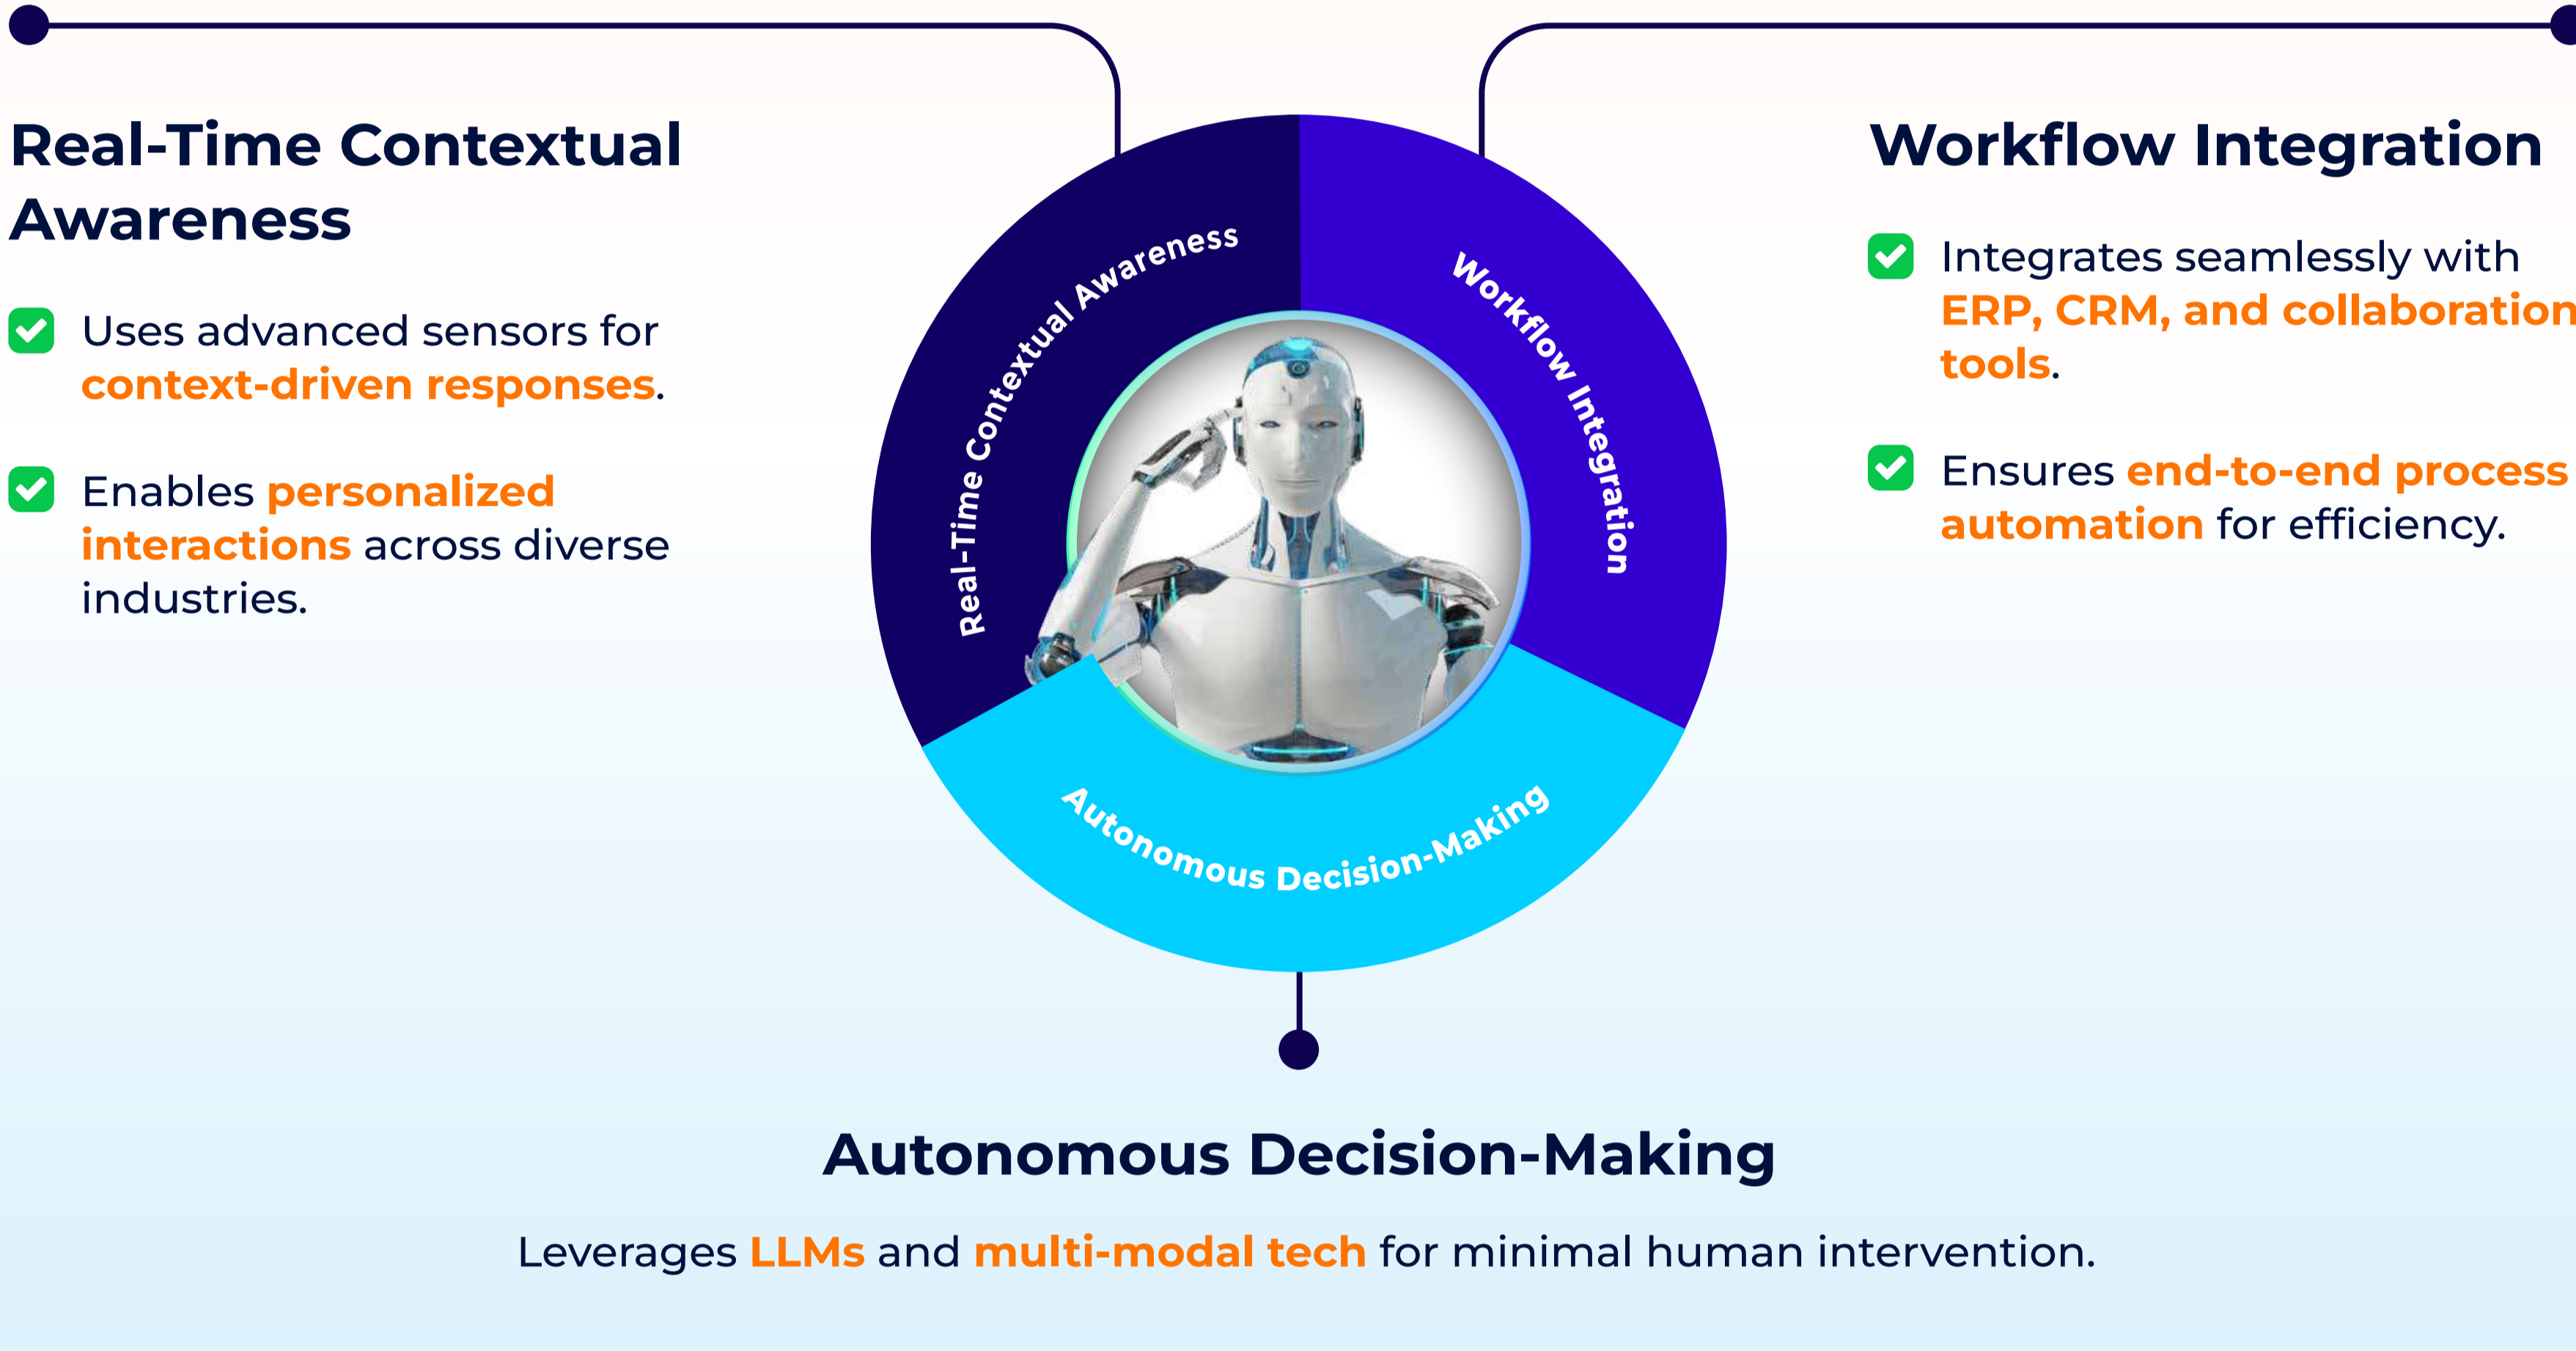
Real-Time Contextual Awareness

Uses advanced sensors for context-driven responses.

Enables personalized interactions across diverse industries.

Real-Time Contextual Awareness

Workflow Integration

Autonomous Decision-Making

Workflow Integration

Integrates seamlessly with ERP, CRM, and collaboration tools.

Ensures end-to-end process automation for efficiency.

Autonomous Decision-Making

Leverages LLMs and multi-modal tech for minimal human intervention.